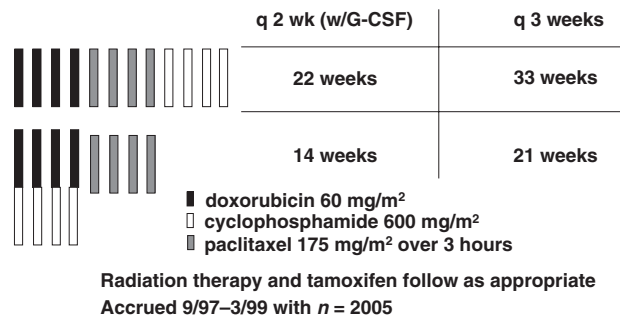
| q 2 wk (w/G-CSF) | q 3 weeks |
|---|---|
| 22 weeks | 33 weeks |
| 14 weeks | 21 weeks |

doxorubicin 60 mg/m$^2$
cyclophosphamide 600 mg/m$^2$
paclitaxel 175 mg/m$^2$ over 3 hours

Radiation therapy and tamoxifen follow as appropriate
Accrued 9/97–3/99 with $n$ = 2005